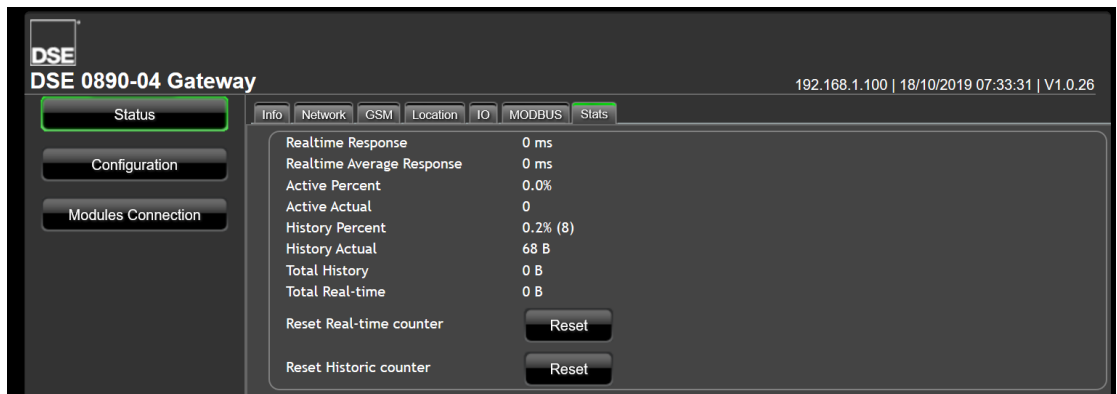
DSE
DSE 0890-04 Gateway

192.168.1.100 | 18/10/2019 07:33:31 | V1.0.26

Status

Configuration

Modules Connection

Info Network GSM Location IO MODBUS Stats

| | |
|---|---|
| Realtime Response | 0 ms |
| Realtime Average Response | 0 ms |
| Active Percent | 0.0% |
| Active Actual | 0 |
| History Percent | 0.2% (8) |
| History Actual | 68 B |
| Total History | 0 B |
| Total Real-time | 0 B |
| Reset Real-time counter | Reset |
| Reset Historic counter | Reset |